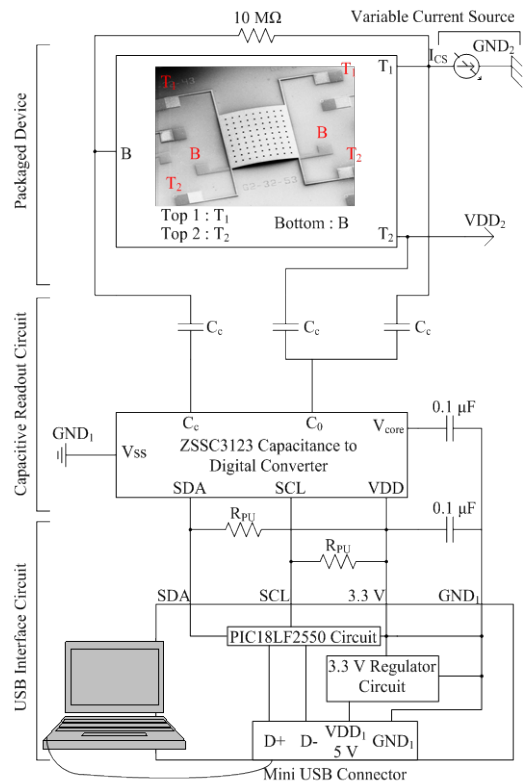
10 MΩ

Variable Current Source

$I_{CS}$

$GND_2$

Packaged Device

$T_1$

$T_1$

$T_1$

B

B

B

$T_2$

$T_2$

Top 1 : $T_1$
Top 2 : $T_2$

Bottom : B

$T_2$

$VDD_2$

Capacitive Readout Circuit

$C_c$

$C_c$

$C_c$

$GND_1$

Vss

$C_c$

$C_0$

$V_{core}$

0.1 μF

ZSSC3123 Capacitance to Digital Converter

SDA

SCL

VDD

USB Interface Circuit

$R_{PU}$

0.1 μF

$R_{PU}$

SDA

SCL

3.3 V

$GND_1$

PIC18LF2550 Circuit

3.3 V Regulator Circuit

D+

D-

$VDD_1$
5 V

$GND_1$

Mini USB Connector